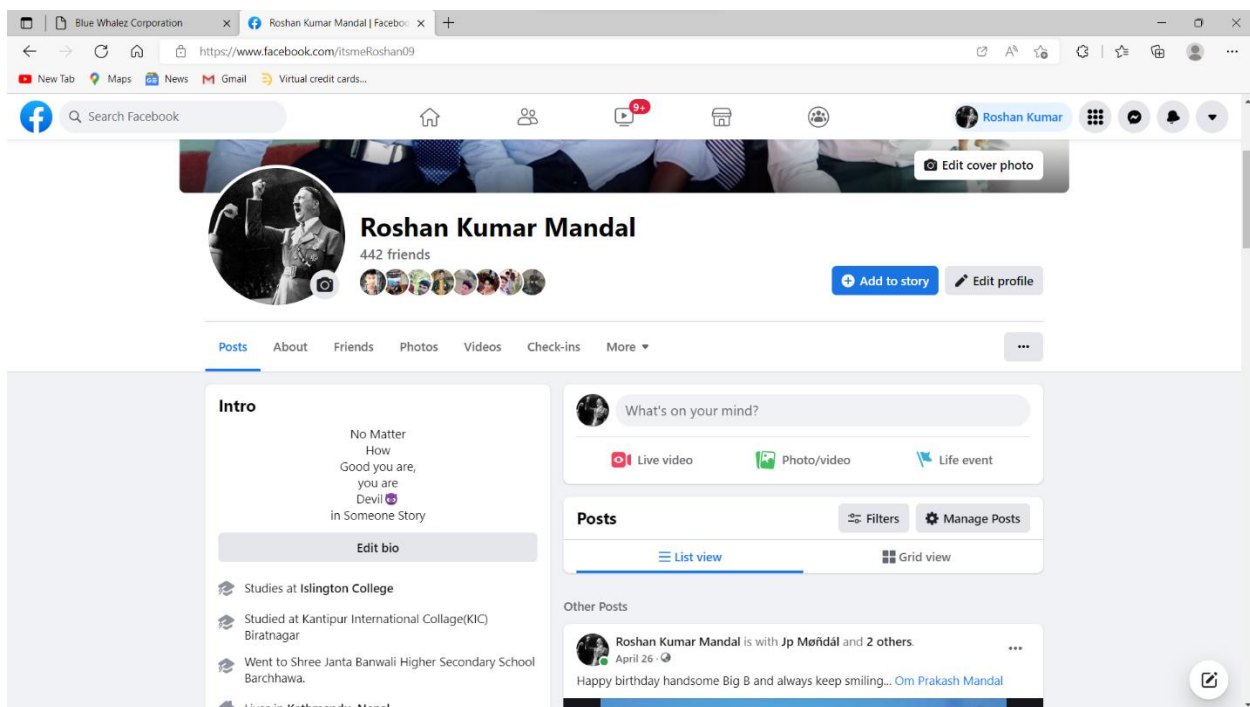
Blue Whalez Corporation
Roshan Kumar Mandal | Faceboo
https://www.facebook.com/itsmeRoshan09
New Tab Maps News Gmail Virtual credit cards...
Search Facebook
9+
Roshan Kumar
Edit cover photo
Roshan Kumar Mandal
442 friends
Add to story
Edit profile
Posts About Friends Photos Videos Check-ins More
...
Intro
No Matter
How
Good you are,
you are
Devil
in Someone Story
Edit bio
Studies at Islington College
Studied at Kantipur International Collage(KIC) Biratnagar
Went to Shree Janta Banwali Higher Secondary School Barchhawa.
What's on your mind?
Live video
Photo/video
Life event
Posts
Filters
Manage Posts
List view
Grid view
Other Posts
Roshan Kumar Mandal is with Jp Møñdál and 2 others.
April 26 ·
...
Happy birthday handsome Big B and always keep smiling... Om Prakash Mandal